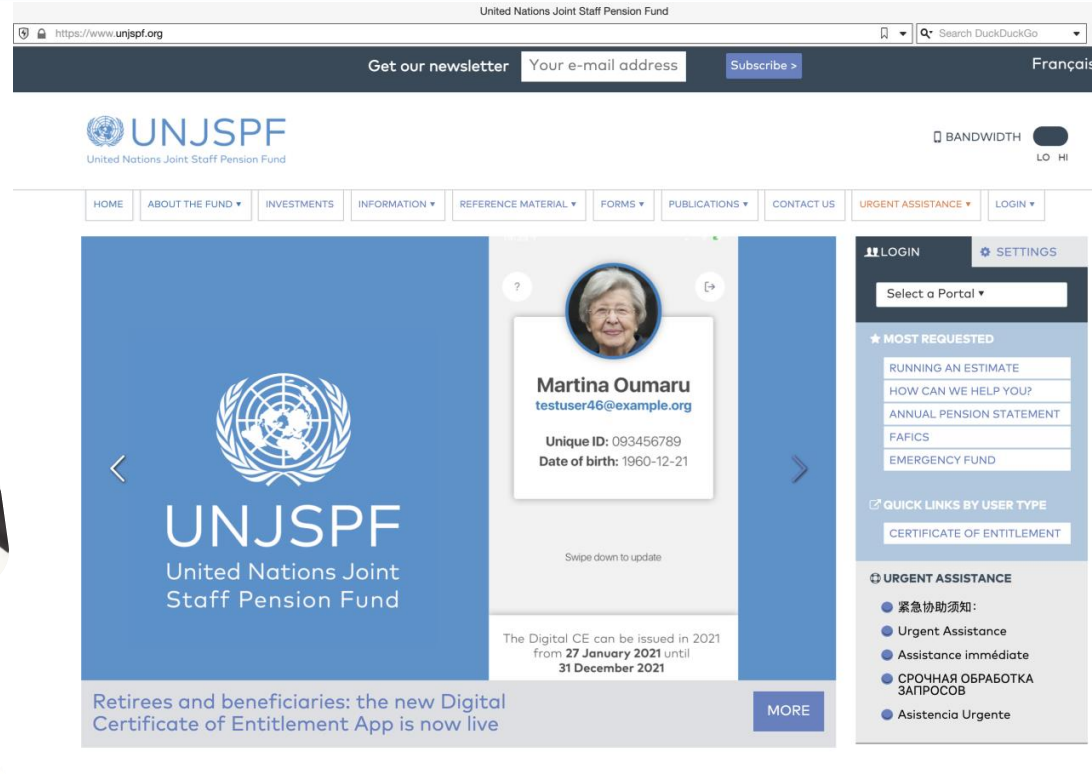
United Nations Joint Staff Pension Fund

https://www.unjspf.org

Search DuckDuckGo

Get our newsletter Your e-mail address Subscribe >

Françai

UNJSPF
United Nations Joint Staff Pension Fund

BANDWIDTH
LO HI

HOME | ABOUT THE FUND ▾ | INVESTMENTS | INFORMATION ▾ | REFERENCE MATERIAL ▾ | FORMS ▾ | PUBLICATIONS ▾ | CONTACT US | URGENT ASSISTANCE ▾ | LOGIN ▾

UNJSPF
United Nations Joint Staff Pension Fund

?

Martina Oumaru
testuser46@example.org

Unique ID: 093456789
Date of birth: 1960-12-21

Swipe down to update

The Digital CE can be issued in 2021 from **27 January 2021** until **31 December 2021**

Retirees and beneficiaries: the new Digital Certificate of Entitlement App is now live

MORE

LOGIN
SETTINGS

Select a Portal ▾

MOST REQUESTED
RUNNING AN ESTIMATE
HOW CAN WE HELP YOU?
ANNUAL PENSION STATEMENT
FAFICS
EMERGENCY FUND

QUICK LINKS BY USER TYPE
CERTIFICATE OF ENTITLEMENT

URGENT ASSISTANCE
紧急协助须知:
Urgent Assistance
Assistance immédiate
СРОЧНАЯ ОБРАБОТКА ЗАПРОСОВ
Asistencia Urgente